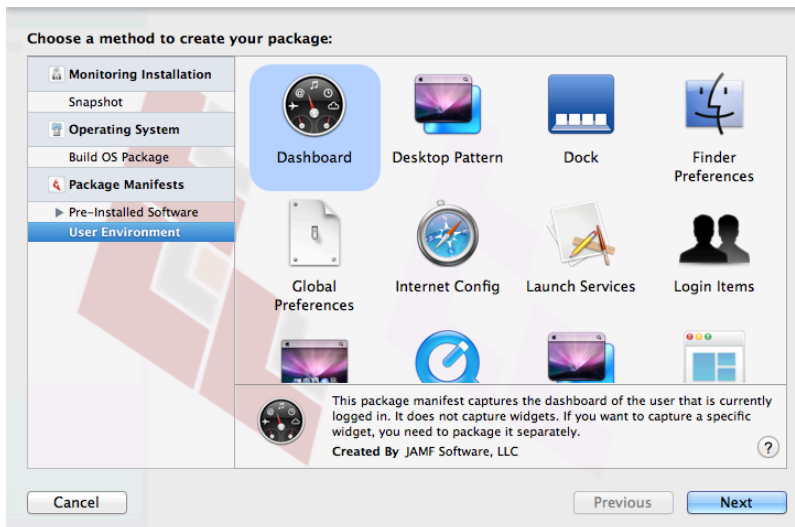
Choose a method to create your package:

Monitoring Installation
Snapshot
Operating System
Build OS Package
Package Manifests
Pre-Installed Software
User Environment

Dashboard
Desktop Pattern
Dock
Finder Preferences
Global Preferences
Internet Config
Launch Services
Login Items

This package manifest captures the dashboard of the user that is currently logged in. It does not capture widgets. If you want to capture a specific widget, you need to package it separately.
Created By JAMF Software, LLC

?

Cancel
Previous
Next